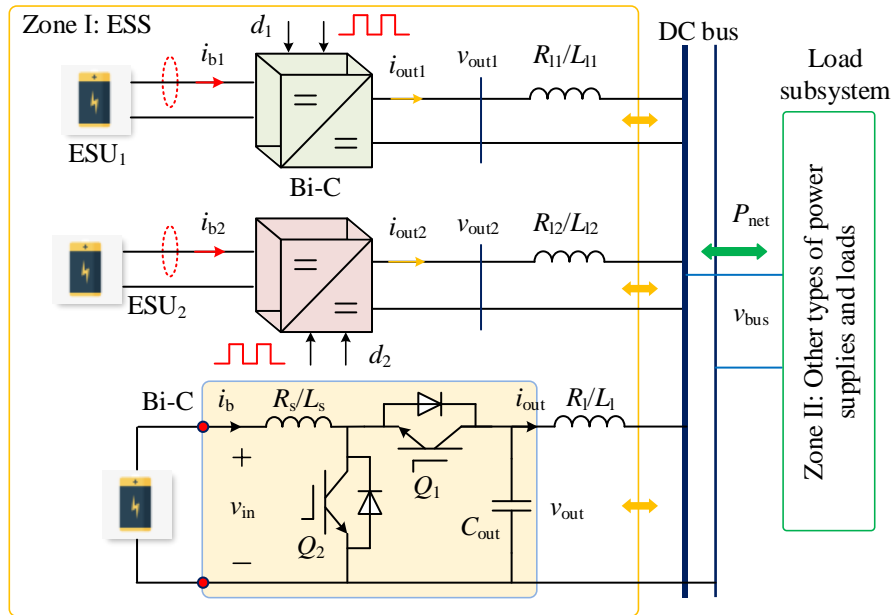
Zone I: ESS

$d_1$

$i_{b1}$

$i_{out1}$

$v_{out1}$

$R_{l1}/L_{l1}$

DC bus

Load subsystem

ESU$_1$

Bi-C

$i_{b2}$

$i_{out2}$

$v_{out2}$

$R_{l2}/L_{l2}$

$P_{net}$

ESU$_2$

$v_{bus}$

$d_2$

Bi-C

$i_b$

$R_s/L_s$

$i_{out}$

$R_l/L_l$

+

$v_{in}$

−

$Q_1$

$Q_2$

$C_{out}$

$v_{out}$

Zone II: Other types of power supplies and loads